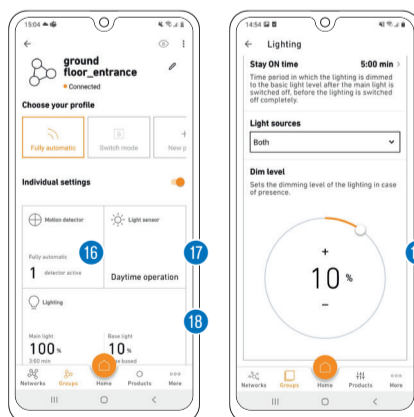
15:04

←

ground floor_entrance

Connected

Choose your profile

Fully automatic

Switch mode

New p

Individual settings

Motion detector

Light sensor

16

17

Fully automatic

1 detector active

Daytime operation

Lighting

18

Main light

100 %

3:60 min

Base light

10 %

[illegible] based

Networks

Groups

Home

Products

More

14:54

←

Lighting

Stay ON time

5:00 min

Time period in which the lighting is dimmed to the basic light level after the main light is switched off, before the lighting is switched off completely.

Light sources

Both

Dim level

Sets the dimming level of the lighting in case of presence.

+

10 %

−

Networks

Groups

Home

Products

More